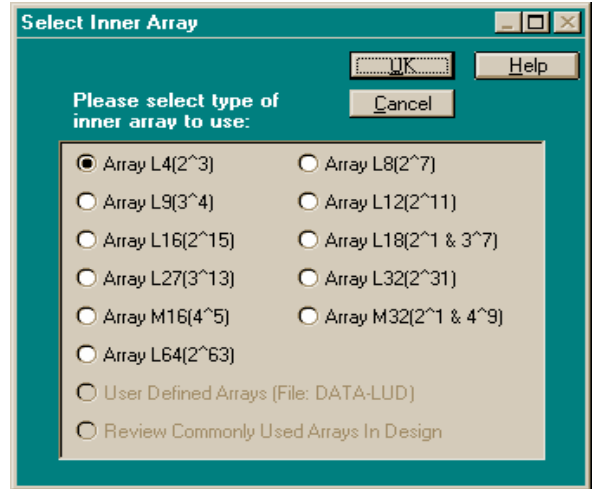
Select Inner Array

OK

Help

Please select type of inner array to use:

Cancel

Array L4(2^3)

Array L8(2^7)

Array L9(3^4)

Array L12(2^11)

Array L16(2^15)

Array L18(2^1 & 3^7)

Array L27(3^13)

Array L32(2^31)

Array M16(4^5)

Array M32(2^1 & 4^9)

Array L64(2^63)

User Defined Arrays (File: DATA-LUD)

Review Commonly Used Arrays In Design